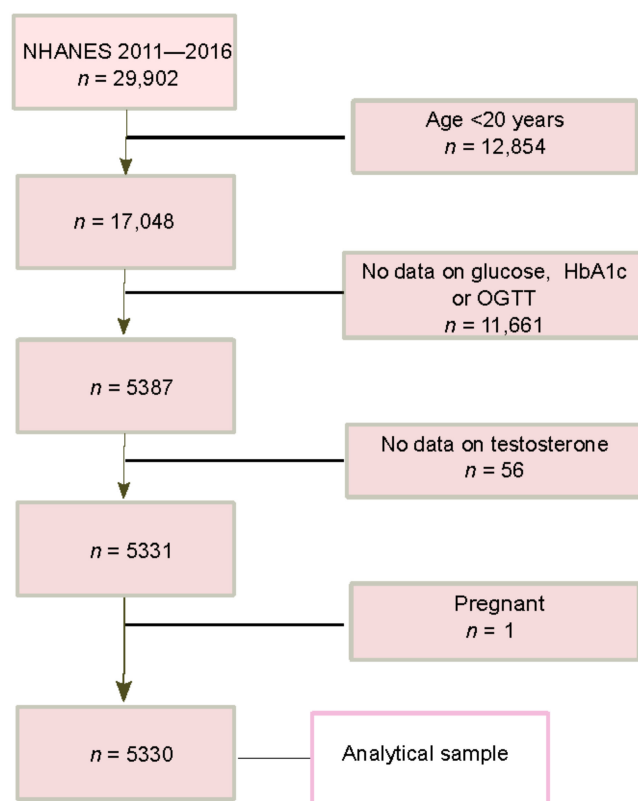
NHANES 2011—2016
$n$ = 29,902

Age <20 years
$n$ = 12,854

$n$ = 17,048

No data on glucose, HbA1c or OGTT
$n$ = 11,661

$n$ = 5387

No data on testosterone
$n$ = 56

$n$ = 5331

Pregnant
$n$ = 1

$n$ = 5330

Analytical sample